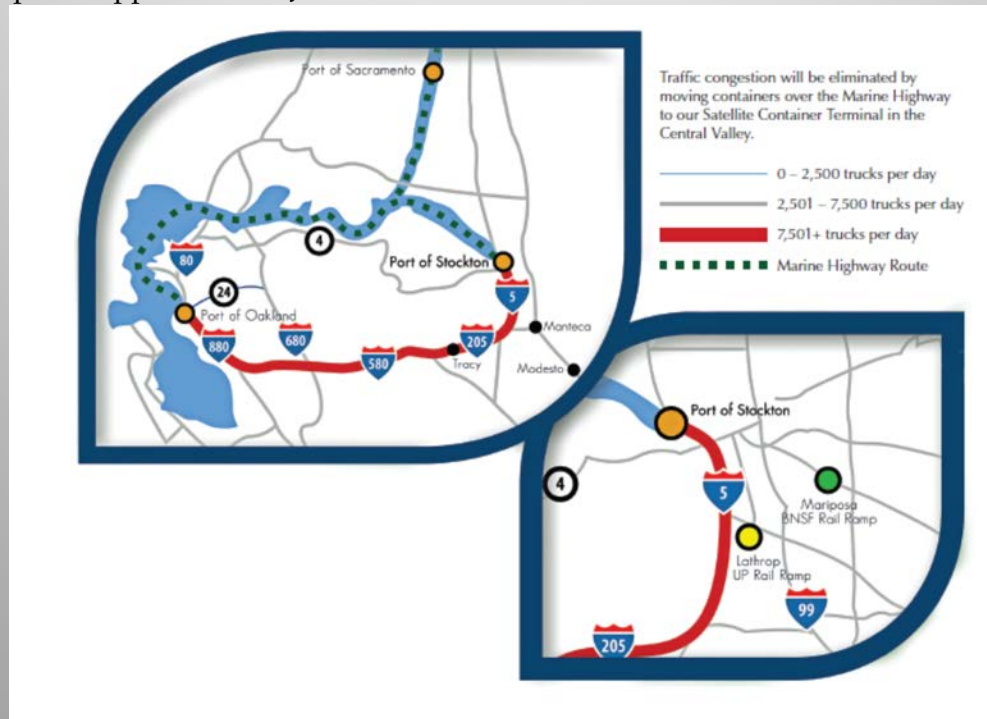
Port of Sacramento

Traffic congestion will be eliminated by moving containers over the Marine Highway to our Satellite Container Terminal in the Central Valley.

0 – 2,500 trucks per day

2,501 – 7,500 trucks per day

7,501+ trucks per day

Marine Highway Route

4

80

Port of Stockton

24

5

Port of Oakland

880

680

580

205

Manteca

Tracy

Modesto

Port of Stockton

4

5

Mariposa BNSF Rail Ramp

Lathrop UP Rail Ramp

99

205